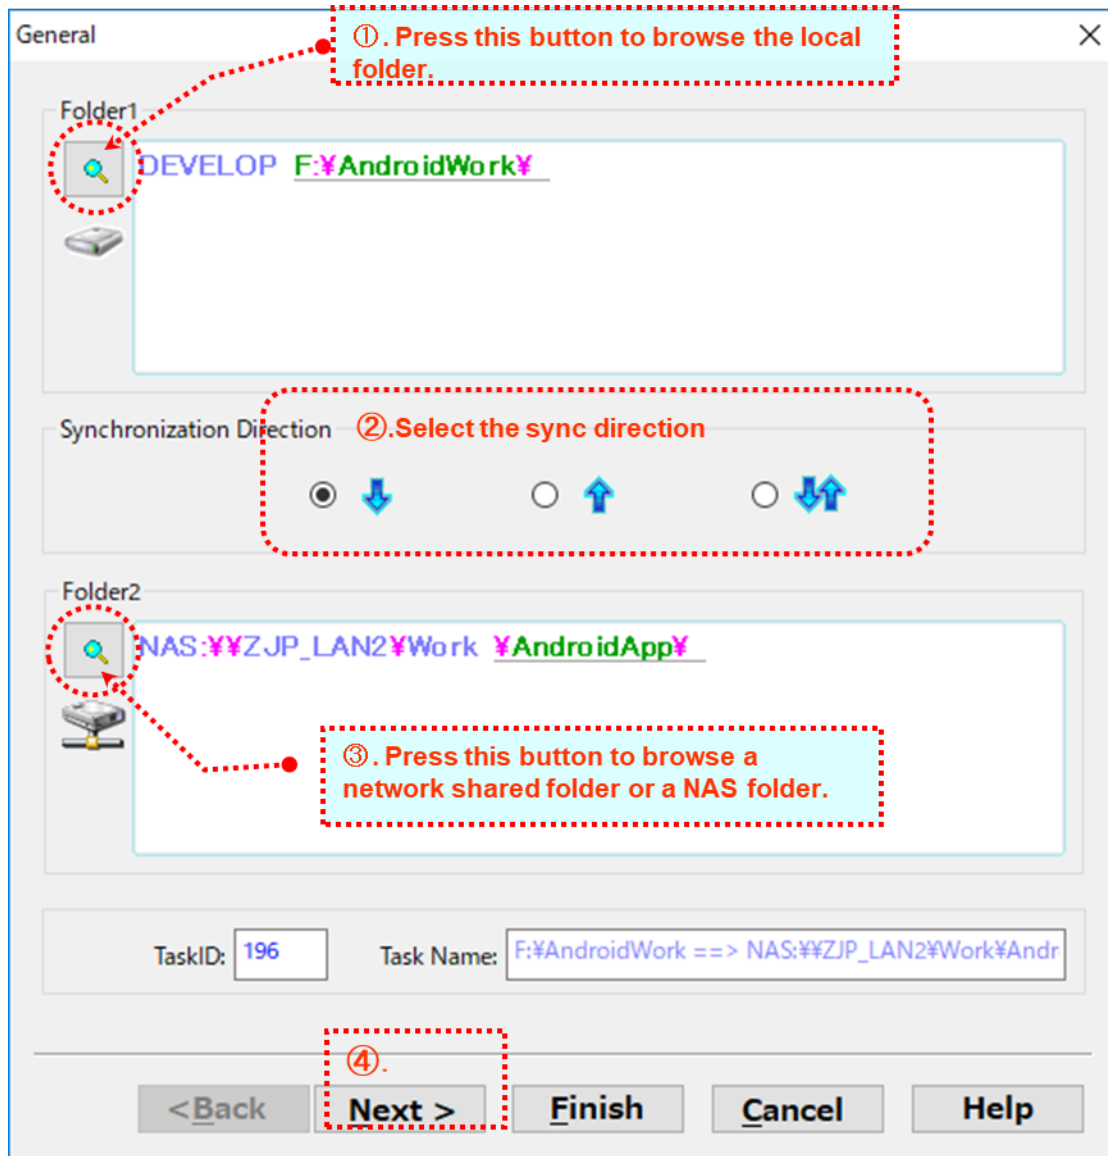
General

①. Press this button to browse the local folder.

Folder1

DEVELOP F:¥AndroidWork¥

Synchronization Direction

②.Select the sync direction

Folder2

NAS:¥¥ZJP_LAN2¥Work ¥AndroidApp¥

③. Press this button to browse a network shared folder or a NAS folder.

TaskID: 196

Task Name: F:¥AndroidWork ==> NAS:¥¥ZJP_LAN2¥Work¥Andr

④.

< Back

Next >

Finish

Cancel

Help